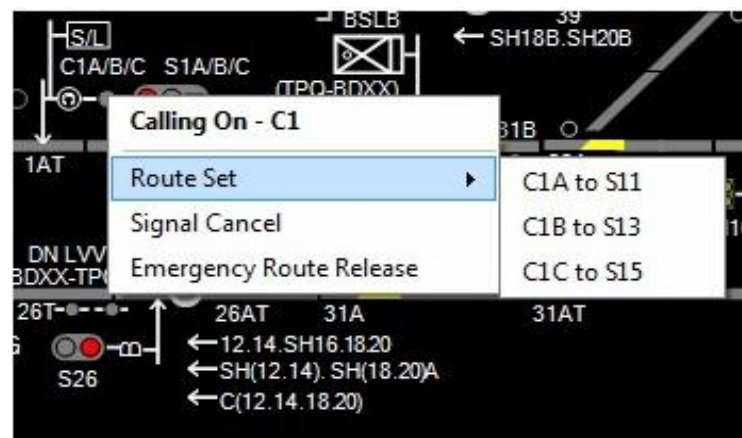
S/L
C1A/B/C S1A/B/C
BSLB
(TPO-BDXX)
39
← SH18B.SH20B
1AT
31B
Calling On - C1
Route Set
Signal Cancel
Emergency Route Release
C1A to S11
C1B to S13
C1C to S15
DN LVV
BDXX-TPO
26T
26AT 31A 31AT
←12.14.SH16.18.20
←SH(12.14). SH(18.20)A
←C(12.14.18.20)
S26